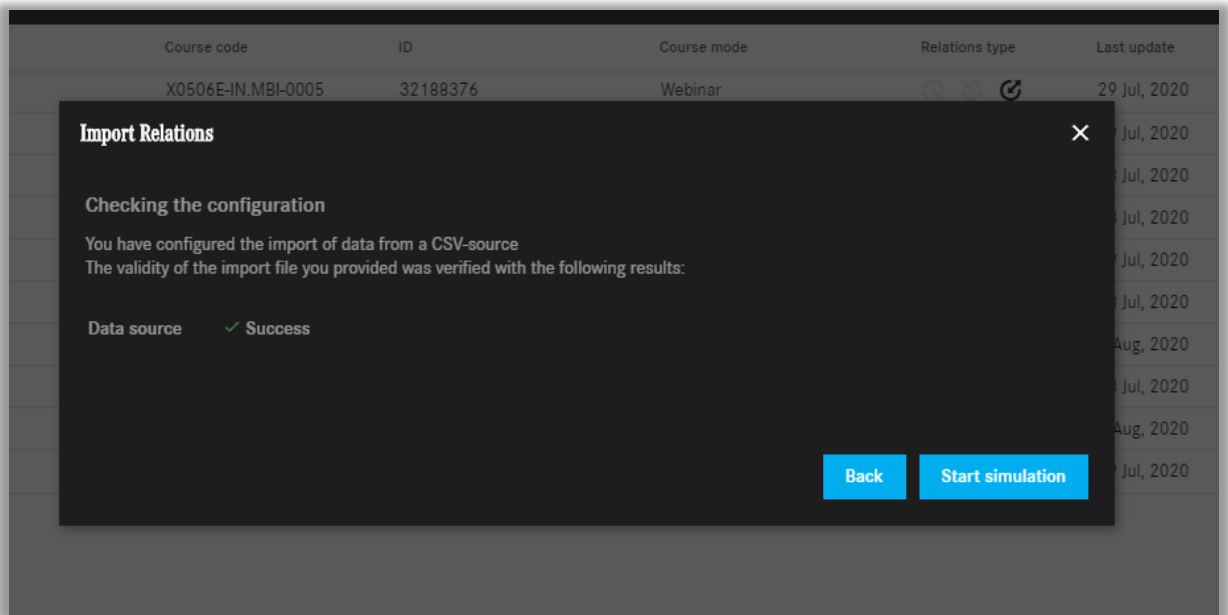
| Course code | ID | Course mode | Relations type | Last update |
|---|---|---|---|---|
| X0506E-IN.MBI-0005 | 32188376 | Webinar | | 29 Jul, 2020 |

Import Relations

×

Checking the configuration

You have configured the import of data from a CSV-source
The validity of the import file you provided was verified with the following results:

Data source ✓ Success

Back Start simulation

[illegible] Jul, 2020
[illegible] Jul, 2020
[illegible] Jul, 2020
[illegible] Jul, 2020
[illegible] Jul, 2020
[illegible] Aug, 2020
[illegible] Jul, 2020
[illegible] Aug, 2020
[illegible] Jul, 2020